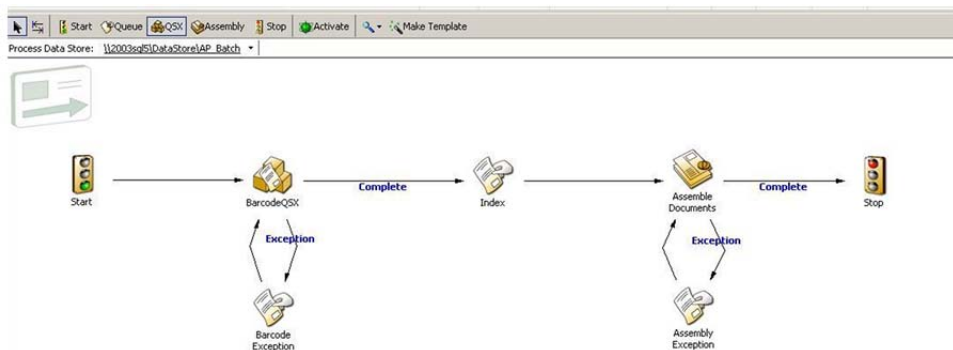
Start Queue QSX Assembly Stop Activate Make Template

Process Data Store: \\2003sql5\DataStore\AP_Batch

Start

BarcodeQSX

Complete

Index

Assemble Documents

Complete

Stop

Exception

Exception

Barcode Exception

Assembly Exception